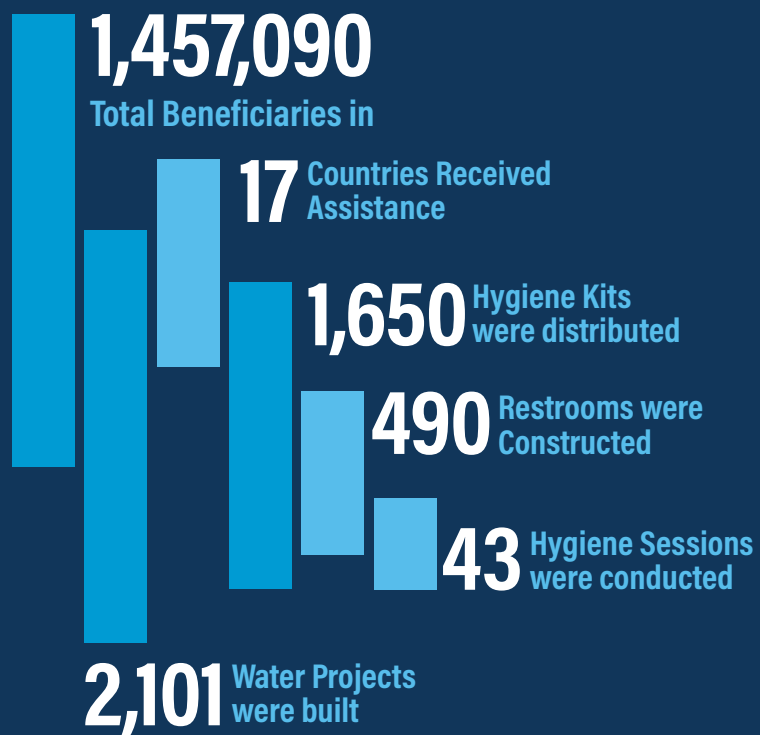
1,457,090
Total Beneficiaries in

17 Countries Received Assistance

1,650 Hygiene Kits were distributed

490 Restrooms were Constructed

43 Hygiene Sessions were conducted

2,101 Water Projects were built